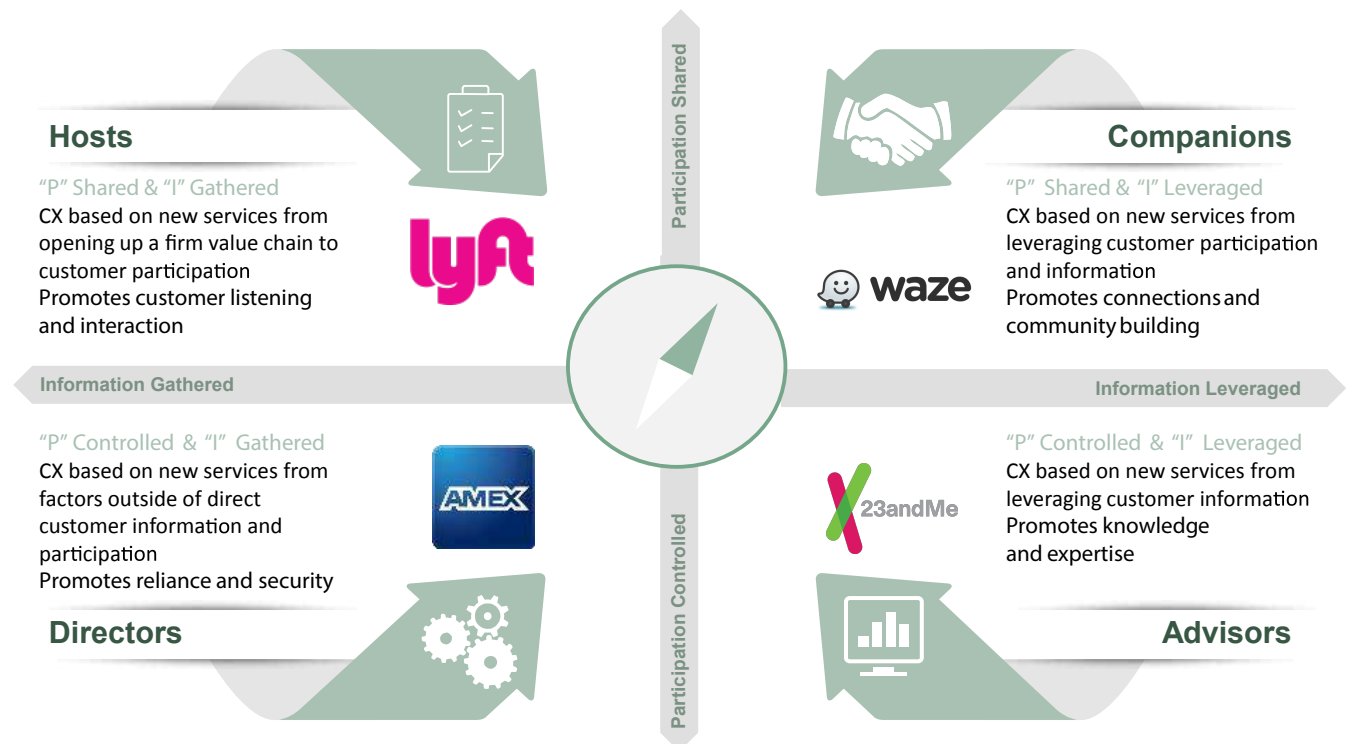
Participation Shared

Hosts

"P" Shared & "I" Gathered
CX based on new services from opening up a firm value chain to customer participation
Promotes customer listening and interaction

lyft

Companions

"P" Shared & "I" Leveraged
CX based on new services from leveraging customer participation and information
Promotes connections and community building

waze

Information Gathered

Information Leveraged

"P" Controlled & "I" Gathered
CX based on new services from factors outside of direct customer information and participation
Promotes reliance and security

AMEX

"P" Controlled & "I" Leveraged
CX based on new services from leveraging customer information
Promotes knowledge and expertise

23andMe

Directors

Participation Controlled

Advisors